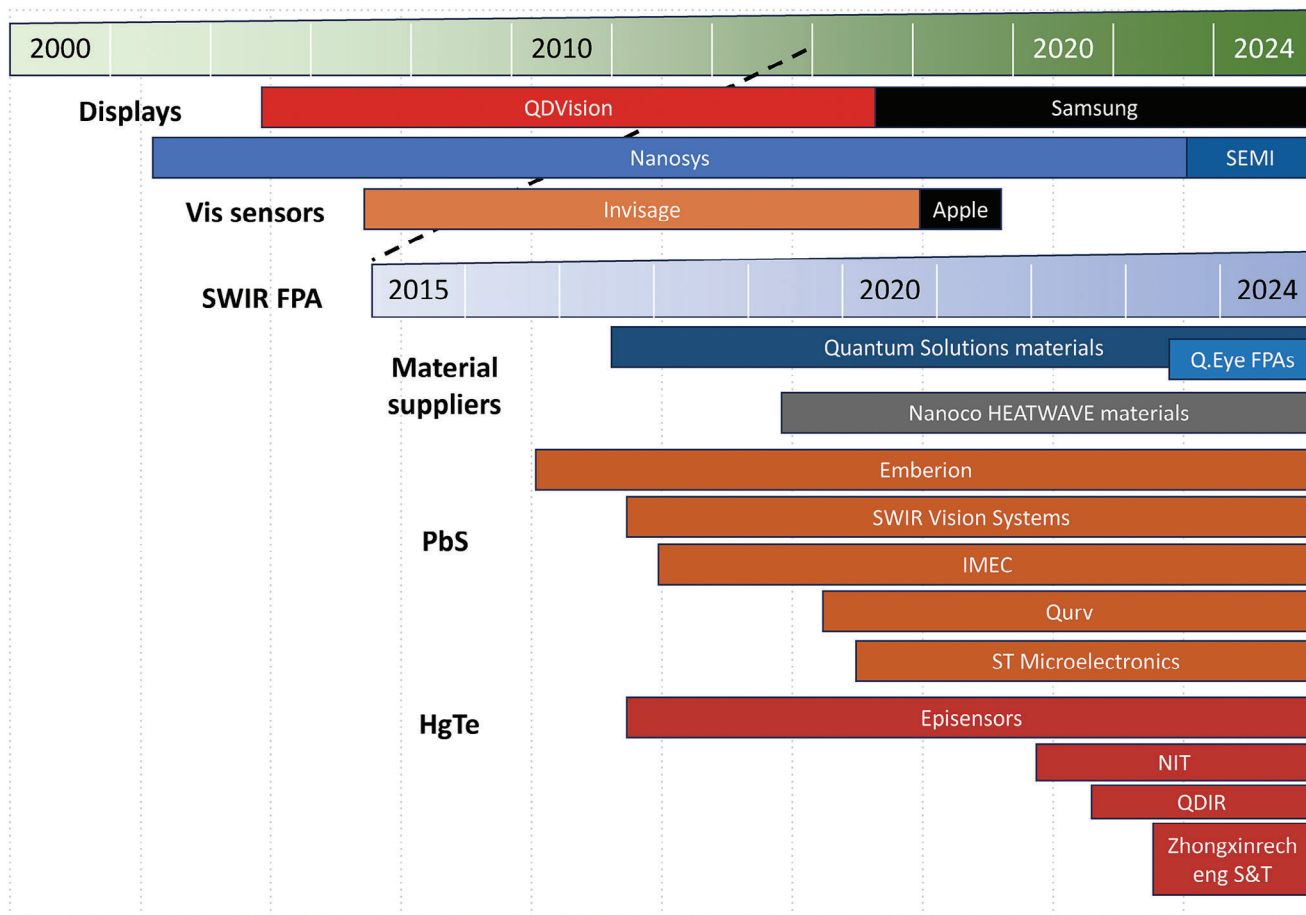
2000
2010
2020
2024

Displays
QDVision
Samsung
Nanosys
SEMI

Vis sensors
Invisage
Apple

SWIR FPA
2015
2020
2024

Material suppliers
Quantum Solutions materials
Q.Eye FPAs
Nanoco HEATWAVE materials

PbS
Emberion
SWIR Vision Systems
IMEC
Qurv
ST Microelectronics

HgTe
Episensors
NIT
QDIR
Zhongxinrecheng S&T